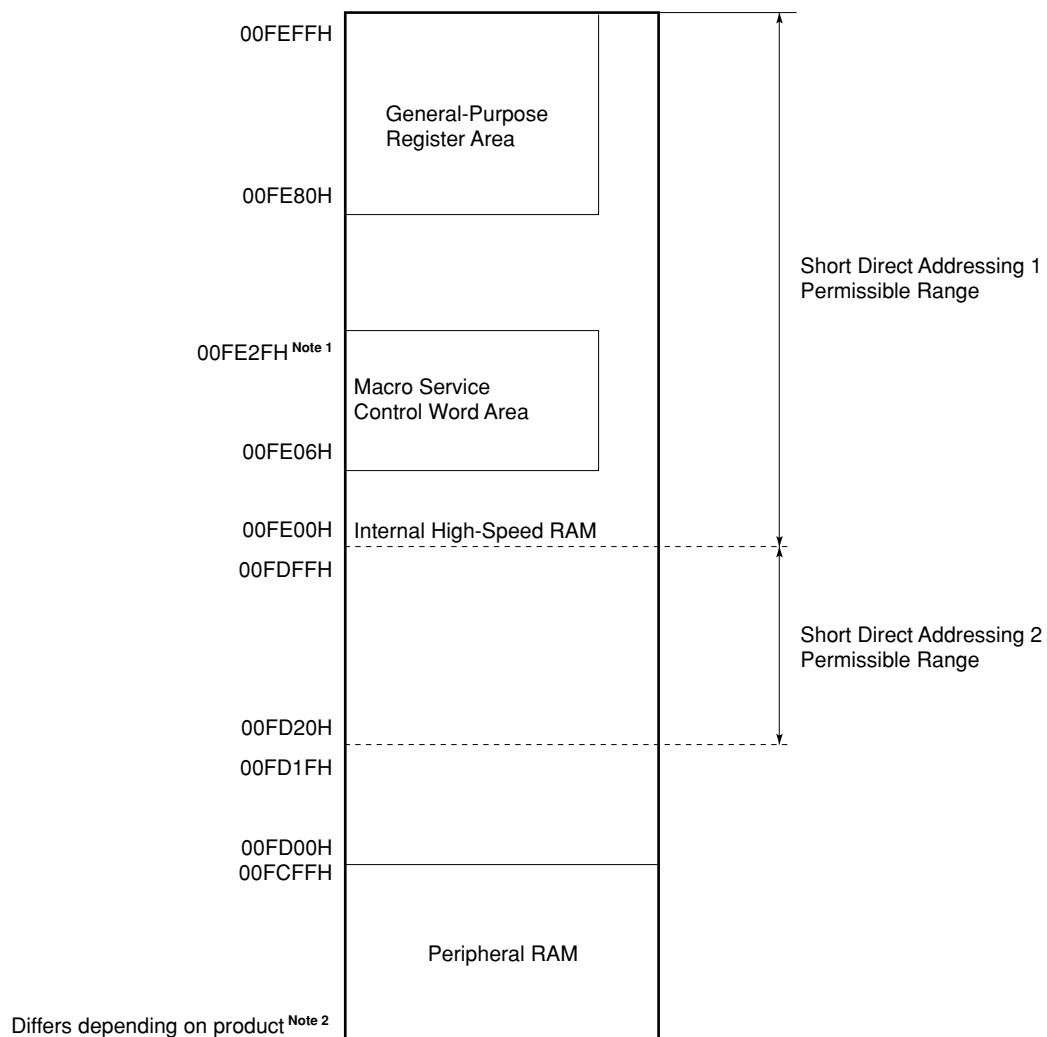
00FEFFH

General-Purpose Register Area

00FE80H

Short Direct Addressing 1 Permissible Range

00FE2FH Note 1

Macro Service Control Word Area

00FE06H

00FE00H

Internal High-Speed RAM

00FDFFH

Short Direct Addressing 2 Permissible Range

00FD20H

00FD1FH

00FD00H

00FCFFH

Peripheral RAM

Differs depending on product Note 2